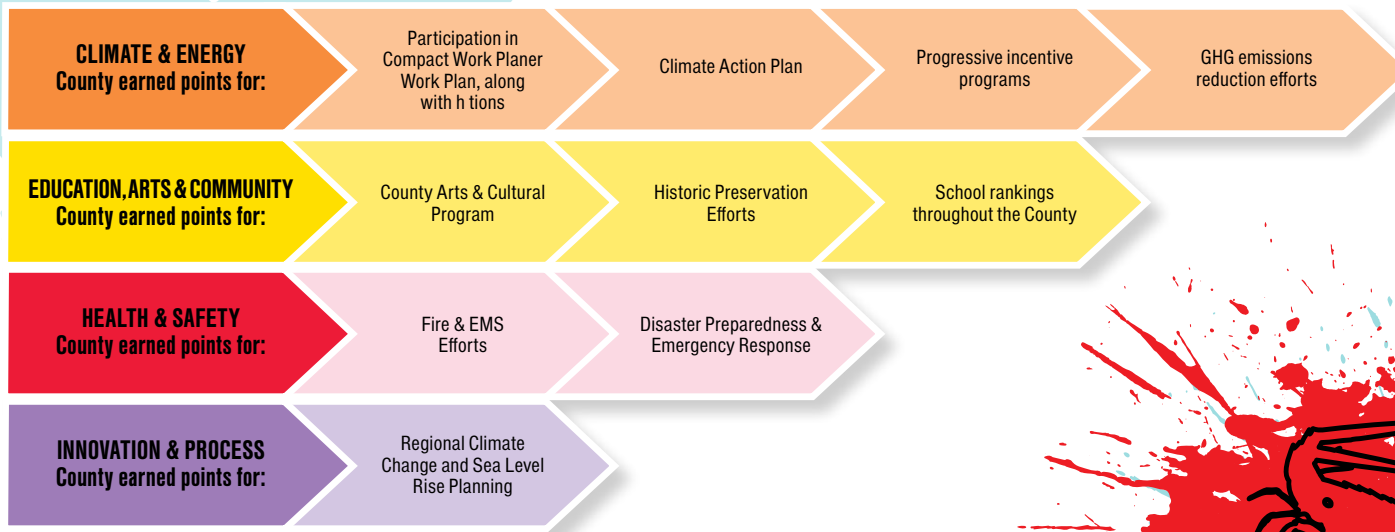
CLIMATE & ENERGY
County earned points for:

Participation in Compact Work Planer Work Plan, along with h tions

Climate Action Plan

Progressive incentive programs

GHG emissions reduction efforts

EDUCATION, ARTS & COMMUNITY
County earned points for:

County Arts & Cultural Program

Historic Preservation Efforts

School rankings throughout the County

HEALTH & SAFETY
County earned points for:

Fire & EMS Efforts

Disaster Preparedness & Emergency Response

INNOVATION & PROCESS
County earned points for:

Regional Climate Change and Sea Level Rise Planning